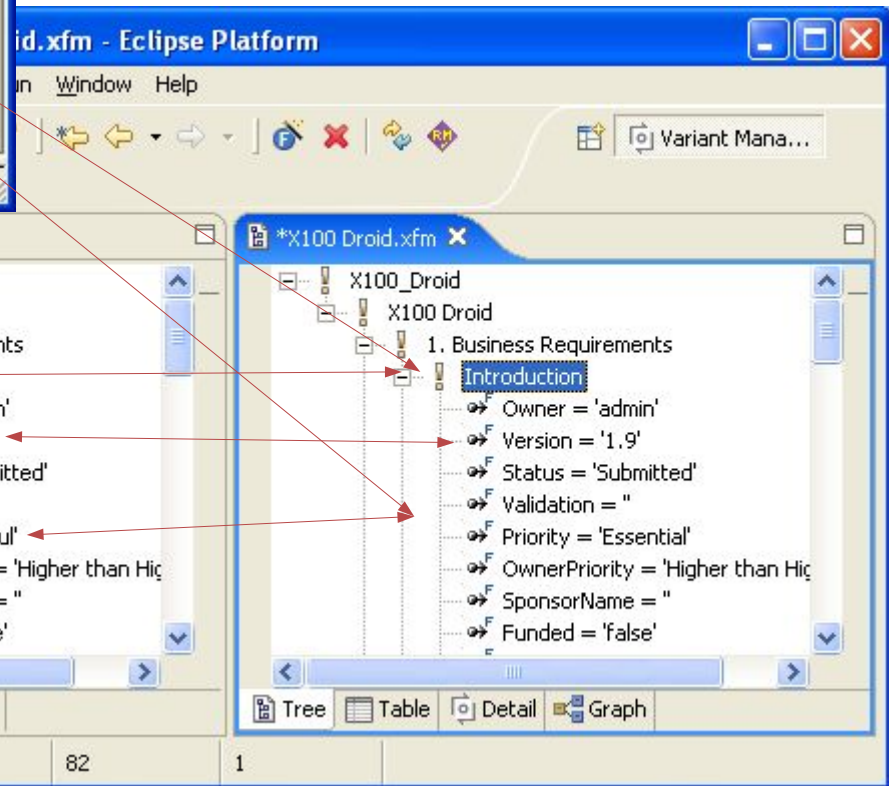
id.xfm - Eclipse Platform

un Window Help

Variant Mana...

nts

n'

itted'

ul'

= 'Higher than Hig

= "

e'

*X100 Droid.xfm

X100_Droid

X100 Droid

1. Business Requirements

Introduction

Owner = 'admin'

Version = '1.9'

Status = 'Submitted'

Validation = "

Priority = 'Essential'

OwnerPriority = 'Higher than Hig

SponsorName = "

Funded = 'false'

Tree Table Detail Graph

82 1